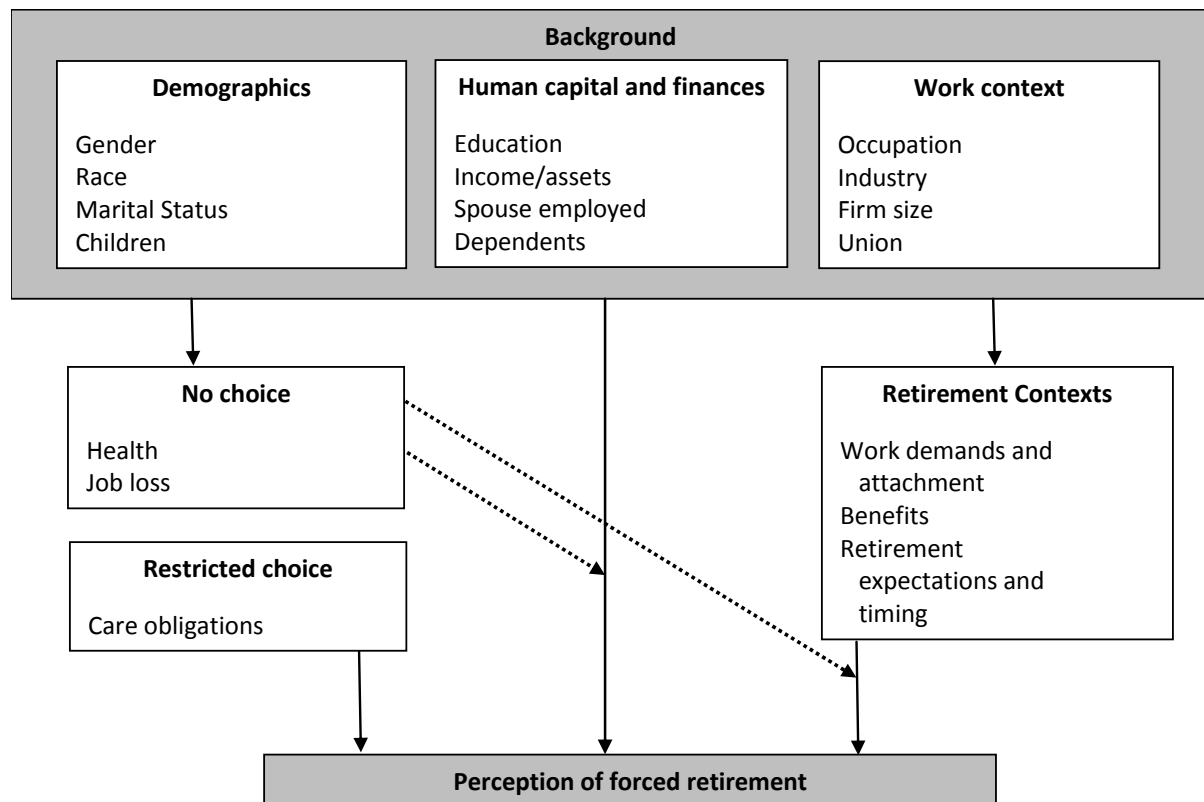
Background

Demographics

Gender
Race
Marital Status
Children

Human capital and finances

Education
Income/assets
Spouse employed
Dependents

Work context

Occupation
Industry
Firm size
Union

No choice

Health
Job loss

Retirement Contexts

Work demands and attachment
Benefits
Retirement expectations and timing

Restricted choice

Care obligations

Perception of forced retirement